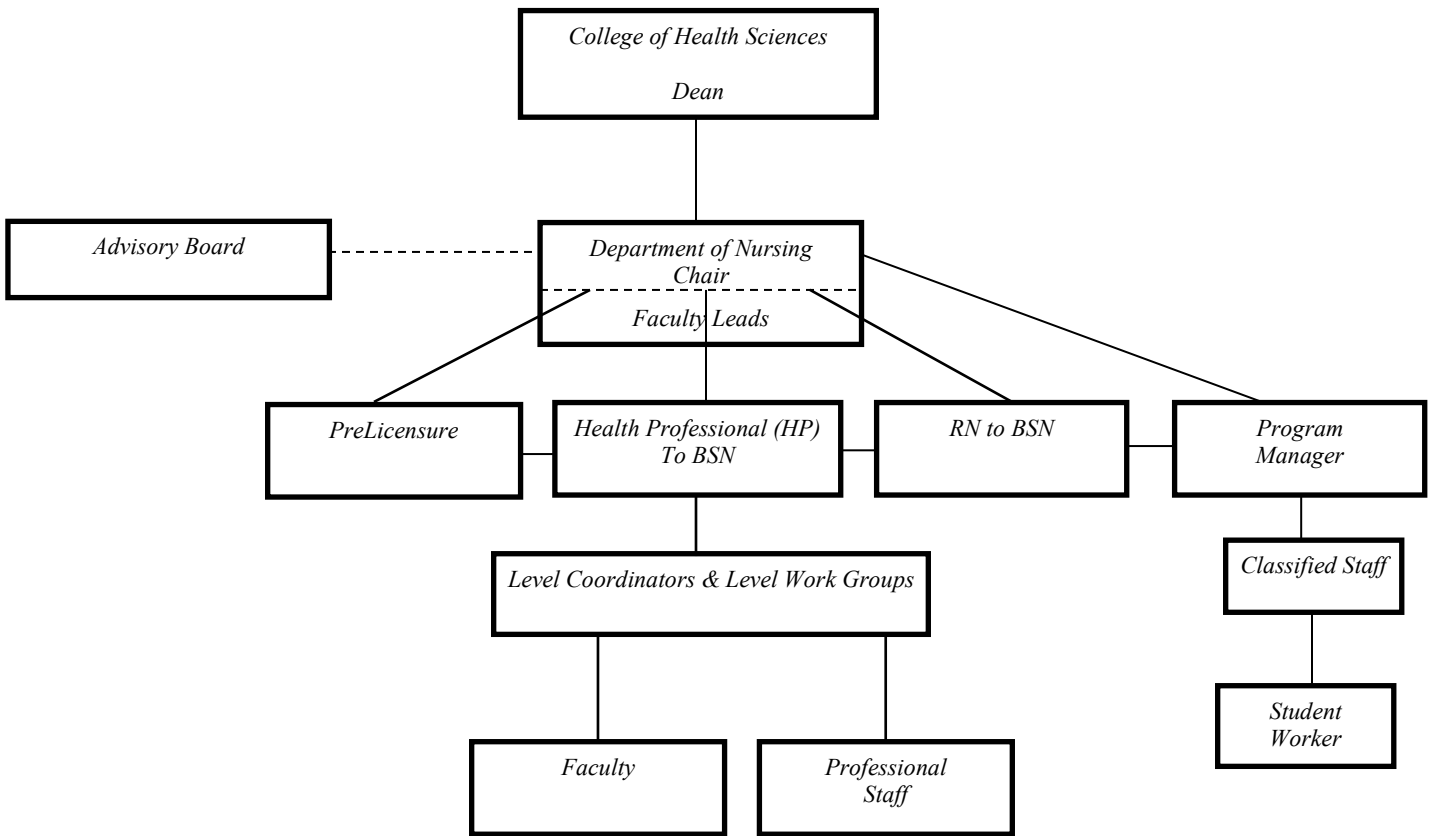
College of Health Sciences

Dean

Advisory Board

Department of Nursing
Chair

Faculty Leads

PreLicensure

Health Professional (HP)
To BSN

RN to BSN

Program
Manager

Level Coordinators & Level Work Groups

Classified Staff

Faculty

Professional
Staff

Student
Worker